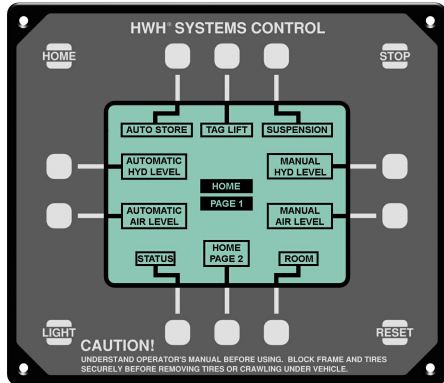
HWH® SYSTEMS CONTROL

HOME

STOP

AUTO STORE

TAG LIFT

SUSPENSION

AUTOMATIC HYD LEVEL

MANUAL HYD LEVEL

HOME

PAGE 1

AUTOMATIC AIR LEVEL

MANUAL AIR LEVEL

STATUS

HOME PAGE 2

ROOM

LIGHT

RESET

CAUTION!

UNDERSTAND OPERATOR'S MANUAL BEFORE USING. BLOCK FRAME AND TIRES SECURELY BEFORE REMOVING TIRES OR CRAWLING UNDER VEHICLE.